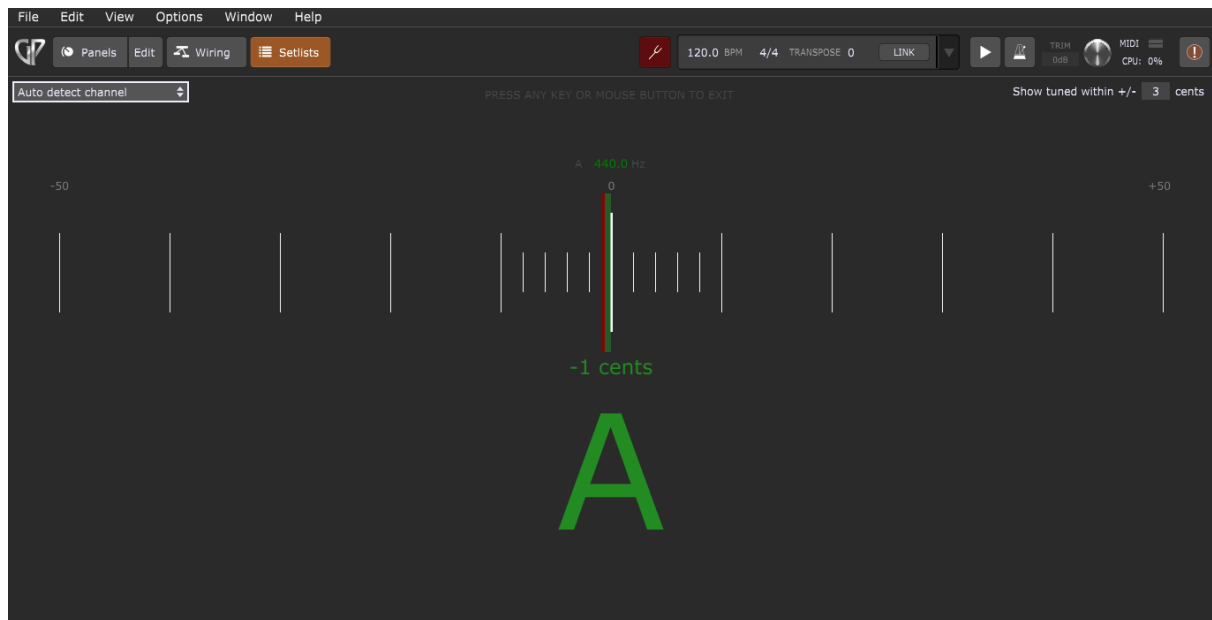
File Edit View Options Window Help

Panels Edit Wiring Setlists

120.0 BPM 4/4 TRANSPOSE 0 LINK

TRIM 0dB MIDI CPU: 0%

Auto detect channel

PRESS ANY KEY OR MOUSE BUTTON TO EXIT

Show tuned within +/- 3 cents

A 440.0 Hz

-50 0 +50

-1 cents

A